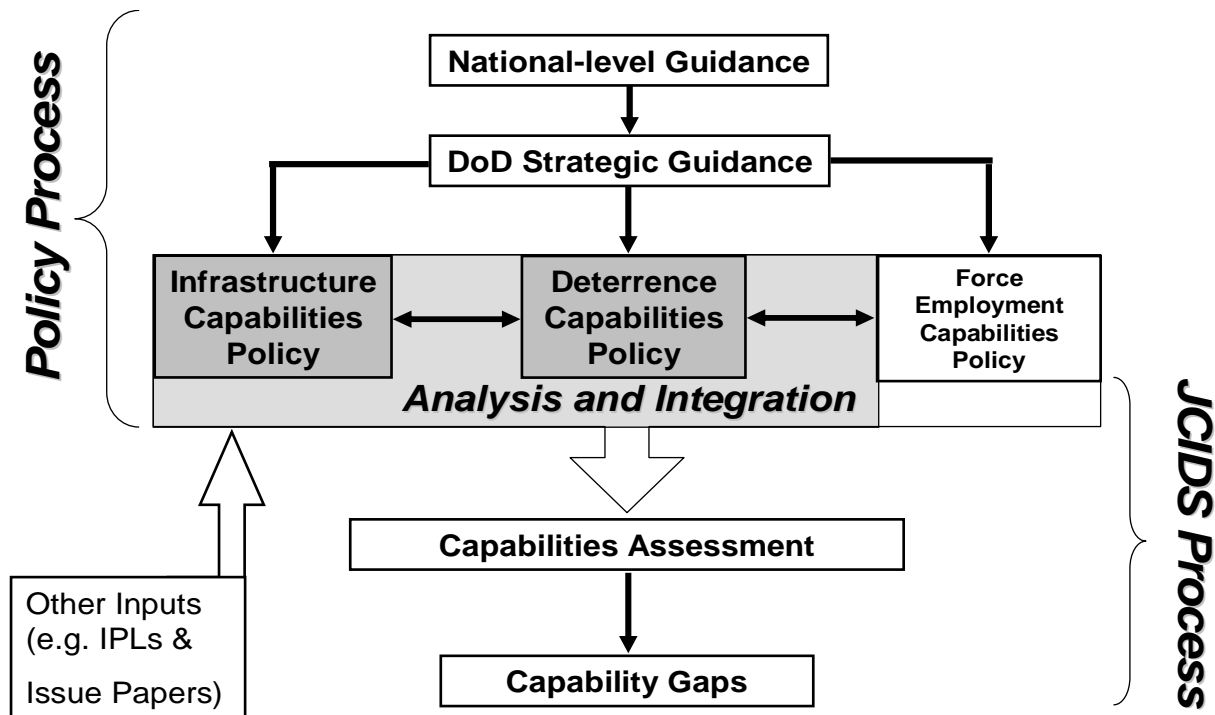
Policy Process

National-level Guidance

DoD Strategic Guidance

Infrastructure Capabilities Policy

Deterrence Capabilities Policy

Force Employment Capabilities Policy

Analysis and Integration

JCIDS Process

Capabilities Assessment

Capability Gaps

Other Inputs (e.g. IPLs & Issue Papers)